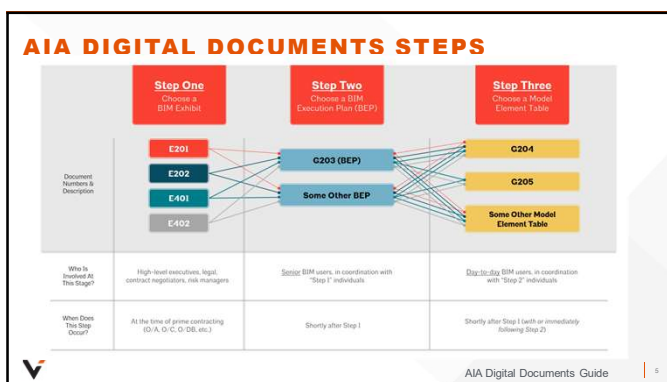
AIA DIGITAL DOCUMENTS STEPS

| | Step One Choose a BIM Exhibit | Step Two Choose a BIM Execution Plan (BEP) | Step Three Choose a Model Element Table |
|---|---|---|---|
| Document Numbers & Description | E201 E202 E401 E402 | G203 (BEP) Some Other BEP | G204 G205 Some Other Model Element Table |
| Who Is Involved At This Stage? | High-level executives, legal, contract negotiators, risk managers | Senior BIM users, in coordination with "Step 1" individuals | Day-to-day BIM users, in coordination with "Step 2" individuals |
| When Does This Step Occur? | At the time of prime contracting (O/A, O/C, O/DB, etc.) | Shortly after Step 1 | Shortly after Step 1 (with or immediately following Step 2) |

AIA Digital Documents Guide 5